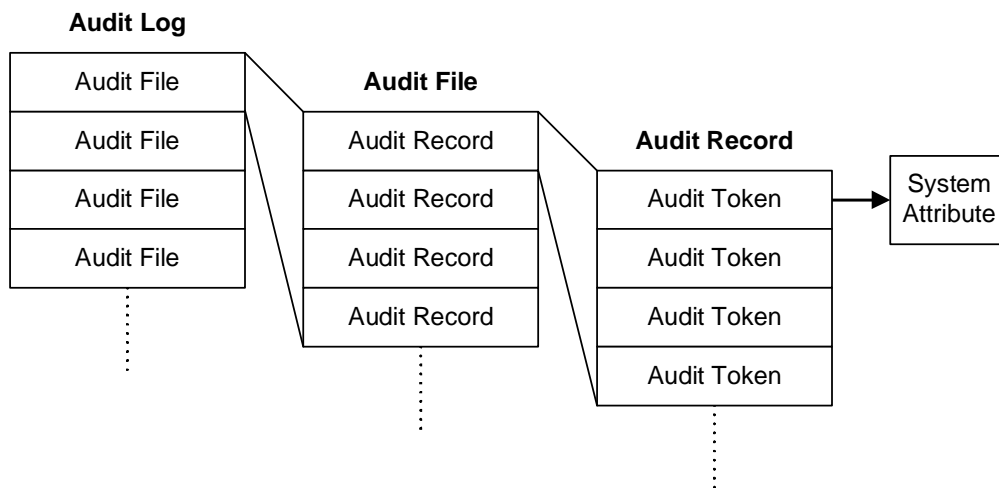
Audit Log

Audit File
Audit File
Audit File
Audit File

Audit File

Audit Record
Audit Record
Audit Record
Audit Record

Audit Record

Audit Token
Audit Token
Audit Token
Audit Token

System Attribute